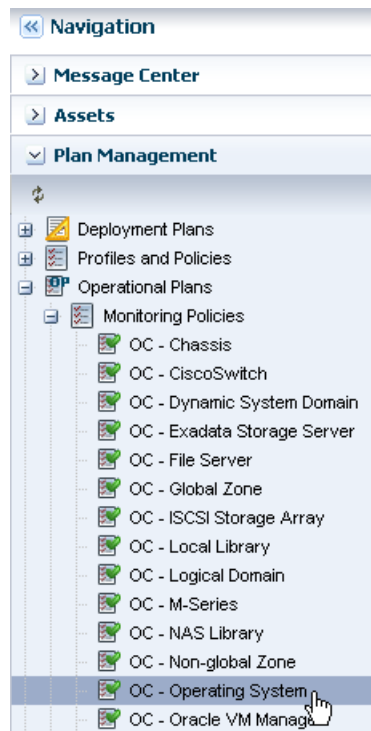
Navigation

Message Center

Assets

Plan Management

Deployment Plans
Profiles and Policies
OP Operational Plans
Monitoring Policies
OC - Chassis
OC - CiscoSwitch
OC - Dynamic System Domain
OC - Exadata Storage Server
OC - File Server
OC - Global Zone
OC - ISCSI Storage Array
OC - Local Library
OC - Logical Domain
OC - M-Series
OC - NAS Library
OC - Non-global Zone
OC - Operating System
OC - Oracle VM Manag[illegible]